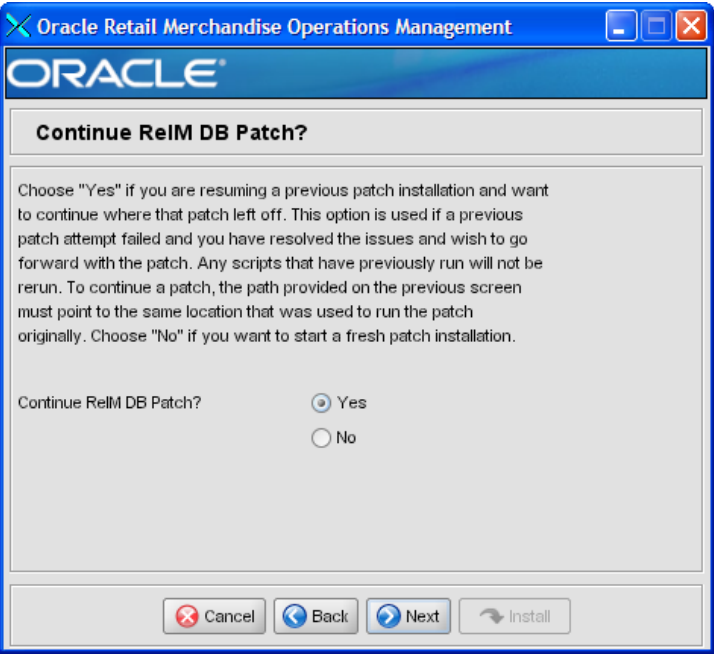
Oracle Retail Merchandise Operations Management

ORACLE

Continue ReIM DB Patch?

Choose "Yes" if you are resuming a previous patch installation and want to continue where that patch left off. This option is used if a previous patch attempt failed and you have resolved the issues and wish to go forward with the patch. Any scripts that have previously run will not be rerun. To continue a patch, the path provided on the previous screen must point to the same location that was used to run the patch originally. Choose "No" if you want to start a fresh patch installation.

Continue ReIM DB Patch?

Yes

No

Cancel Back Next Install